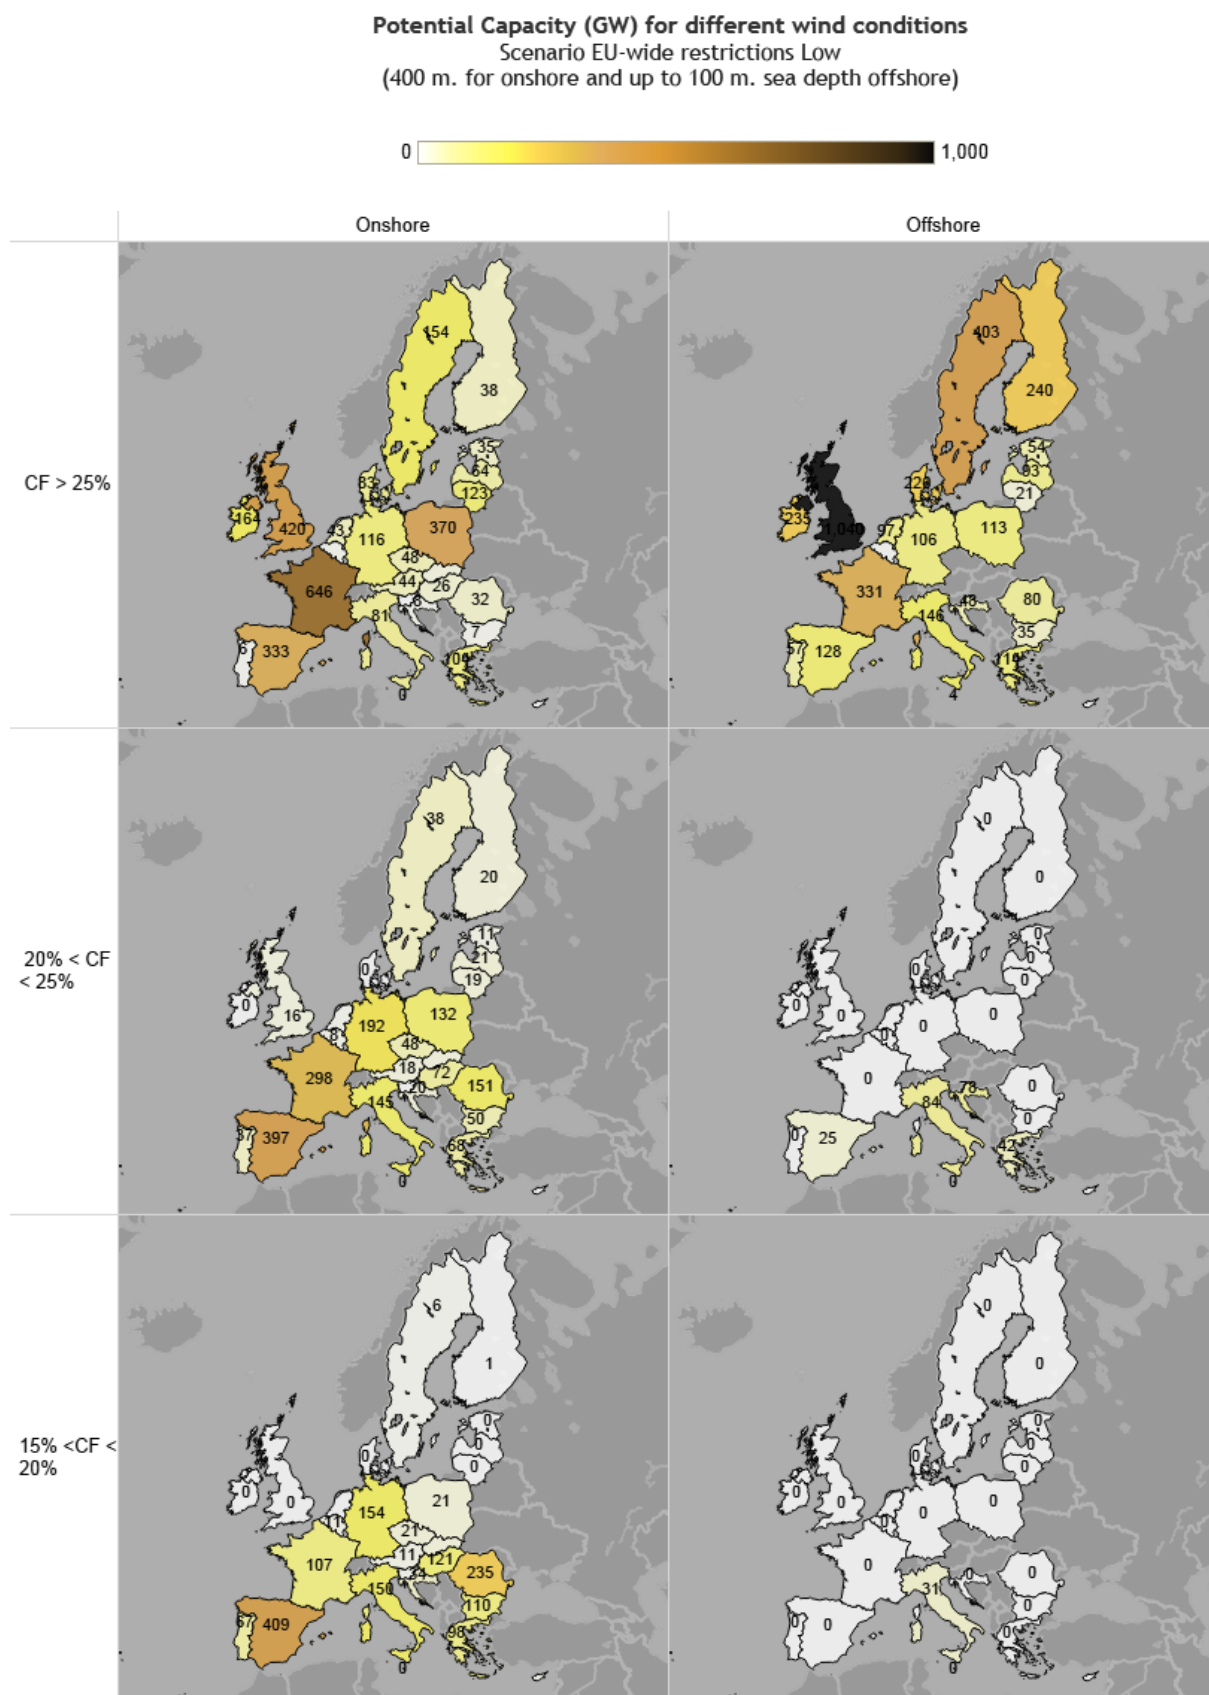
Potential Capacity (GW) for different wind conditions
Scenario EU-wide restrictions Low
(400 m. for onshore and up to 100 m. sea depth offshore)

0 1,000

Onshore

Offshore

CF > 25%

154
38
35
64
123
83
164
420
43
116
370
48
646
44
26
32
81
8
7
6
333
109
0

403
240
54
93
21
229
235
1,040
97
106
113
331
146
48
80
35
57
128
19
4

20% < CF < 25%

38
20
11
21
19
0
0
16
8
192
132
48
298
18
72
151
20
145
50
37
397
68
0

0
0
0
0
0
0
0
0
0
0
0
0
78
84
0
0
0
25
42
0

15% <CF < 20%

6
1
0
0
0
0
0
0
154
21
11
21
107
11
121
235
34
150
110
67
409
98
0

0
0
0
0
0
0
0
0
0
0
0
0
31
0
0
0
0
0
0